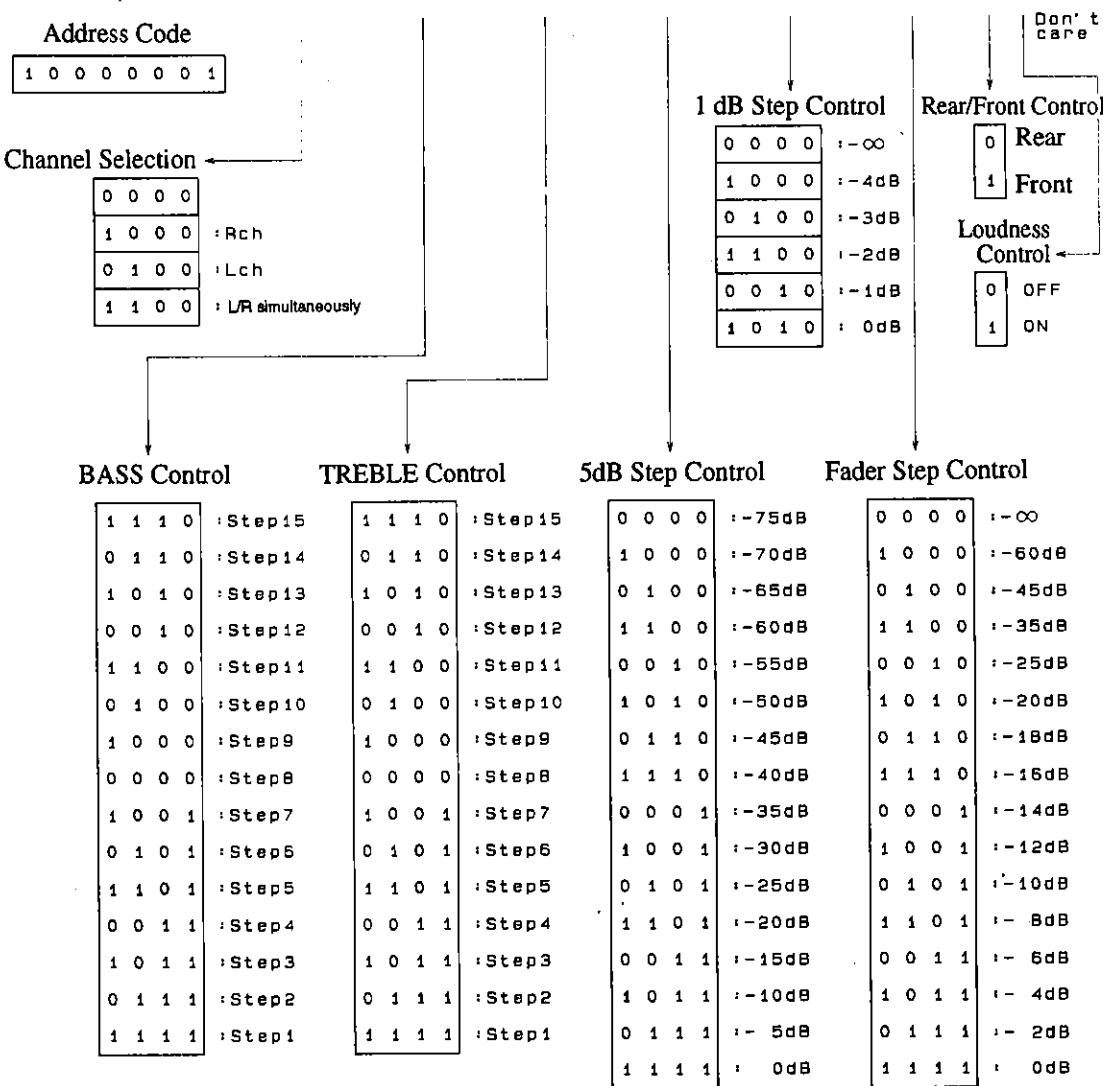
Address Code

| 1 0 0 0 0 0 0 1 |
|---|

Don't care

1 dB Step Control

| | |
|---|---|
| 0 0 0 0 | : $-\infty$ |
| 1 0 0 0 | : -4dB |
| 0 1 0 0 | : -3dB |
| 1 1 0 0 | : -2dB |
| 0 0 1 0 | : -1dB |
| 1 0 1 0 | : 0dB |

Rear/Front Control

| | |
|---|---|
| 0 | Rear |
| 1 | Front |

Channel Selection

| | |
|---|---|
| 0 0 0 0 | |
| 1 0 0 0 | : Rch |
| 0 1 0 0 | : Lch |
| 1 1 0 0 | : L/R simultaneously |

Loudness Control

| | |
|---|---|
| 0 | OFF |
| 1 | ON |

BASS Control

| | |
|---|---|
| 1 1 1 0 | : Step15 |
| 0 1 1 0 | : Step14 |
| 1 0 1 0 | : Step13 |
| 0 0 1 0 | : Step12 |
| 1 1 0 0 | : Step11 |
| 0 1 0 0 | : Step10 |
| 1 0 0 0 | : Step9 |
| 0 0 0 0 | : Step8 |
| 1 0 0 1 | : Step7 |
| 0 1 0 1 | : Step6 |
| 1 1 0 1 | : Step5 |
| 0 0 1 1 | : Step4 |
| 1 0 1 1 | : Step3 |
| 0 1 1 1 | : Step2 |
| 1 1 1 1 | : Step1 |

TREBLE Control

| | |
|---|---|
| 1 1 1 0 | : Step15 |
| 0 1 1 0 | : Step14 |
| 1 0 1 0 | : Step13 |
| 0 0 1 0 | : Step12 |
| 1 1 0 0 | : Step11 |
| 0 1 0 0 | : Step10 |
| 1 0 0 0 | : Step9 |
| 0 0 0 0 | : Step8 |
| 1 0 0 1 | : Step7 |
| 0 1 0 1 | : Step6 |
| 1 1 0 1 | : Step5 |
| 0 0 1 1 | : Step4 |
| 1 0 1 1 | : Step3 |
| 0 1 1 1 | : Step2 |
| 1 1 1 1 | : Step1 |

5dB Step Control

| | |
|---|---|
| 0 0 0 0 | : -75dB |
| 1 0 0 0 | : -70dB |
| 0 1 0 0 | : -65dB |
| 1 1 0 0 | : -60dB |
| 0 0 1 0 | : -55dB |
| 1 0 1 0 | : -50dB |
| 0 1 1 0 | : -45dB |
| 1 1 1 0 | : -40dB |
| 0 0 0 1 | : -35dB |
| 1 0 0 1 | : -30dB |
| 0 1 0 1 | : -25dB |
| 1 1 0 1 | : -20dB |
| 0 0 1 1 | : -15dB |
| 1 0 1 1 | : -10dB |
| 0 1 1 1 | : - 5dB |
| 1 1 1 1 | : 0dB |

Fader Step Control

| | |
|---|---|
| 0 0 0 0 | : $-\infty$ |
| 1 0 0 0 | : -60dB |
| 0 1 0 0 | : -45dB |
| 1 1 0 0 | : -35dB |
| 0 0 1 0 | : -25dB |
| 1 0 1 0 | : -20dB |
| 0 1 1 0 | : -18dB |
| 1 1 1 0 | : -16dB |
| 0 0 0 1 | : -14dB |
| 1 0 0 1 | : -12dB |
| 0 1 0 1 | : -10dB |
| 1 1 0 1 | : - 8dB |
| 0 0 1 1 | : - 6dB |
| 1 0 1 1 | : - 4dB |
| 0 1 1 1 | : - 2dB |
| 1 1 1 1 | : 0dB |